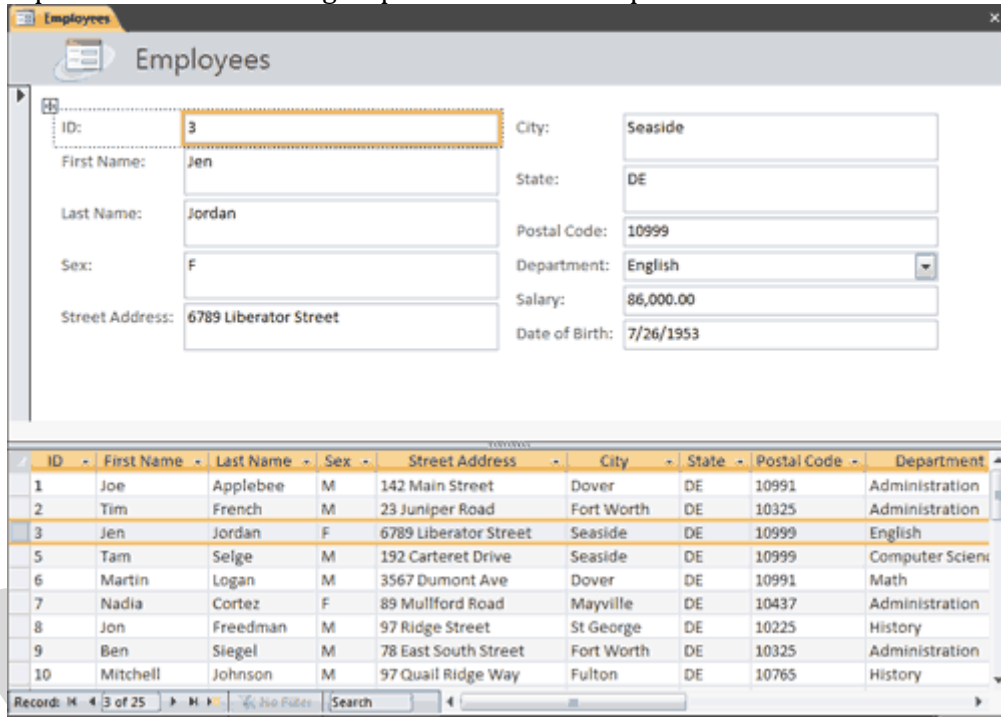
Employees

Employees

ID: 3
First Name: Jen
Last Name: Jordan
Sex: F
Street Address: 6789 Liberator Street

City: Seaside
State: DE
Postal Code: 10999
Department: English
Salary: 86,000.00
Date of Birth: 7/26/1953

| ID | First Name | Last Name | Sex | Street Address | City | State | Postal Code | Department |
|---|---|---|---|---|---|---|---|---|
| 1 | Joe | Applebee | M | 142 Main Street | Dover | DE | 10991 | Administration |
| 2 | Tim | French | M | 23 Juniper Road | Fort Worth | DE | 10325 | Administration |
| 3 | Jen | Jordan | F | 6789 Liberator Street | Seaside | DE | 10999 | English |
| 5 | Tam | Selge | M | 192 Carteret Drive | Seaside | DE | 10999 | Computer Scienc |
| 6 | Martin | Logan | M | 3567 Dumont Ave | Dover | DE | 10991 | Math |
| 7 | Nadia | Cortez | F | 89 Mullford Road | Mayville | DE | 10437 | Administration |
| 8 | Jon | Freedman | M | 97 Ridge Street | St George | DE | 10225 | History |
| 9 | Ben | Siegel | M | 78 East South Street | Fort Worth | DE | 10325 | Administration |
| 10 | Mitchell | Johnson | M | 97 Quail Ridge Way | Fulton | DE | 10765 | History |

Record: 3 of 25 No Filter Search